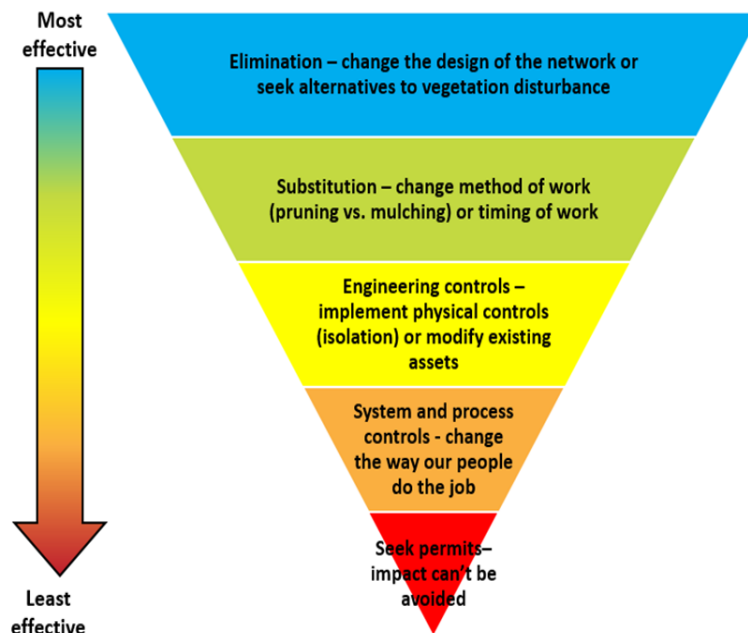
Most effective

Elimination – change the design of the network or seek alternatives to vegetation disturbance

Substitution – change method of work (pruning vs. mulching) or timing of work

Engineering controls – implement physical controls (isolation) or modify existing assets

System and process controls - change the way our people do the job

Seek permits– impact can't be avoided

Least effective